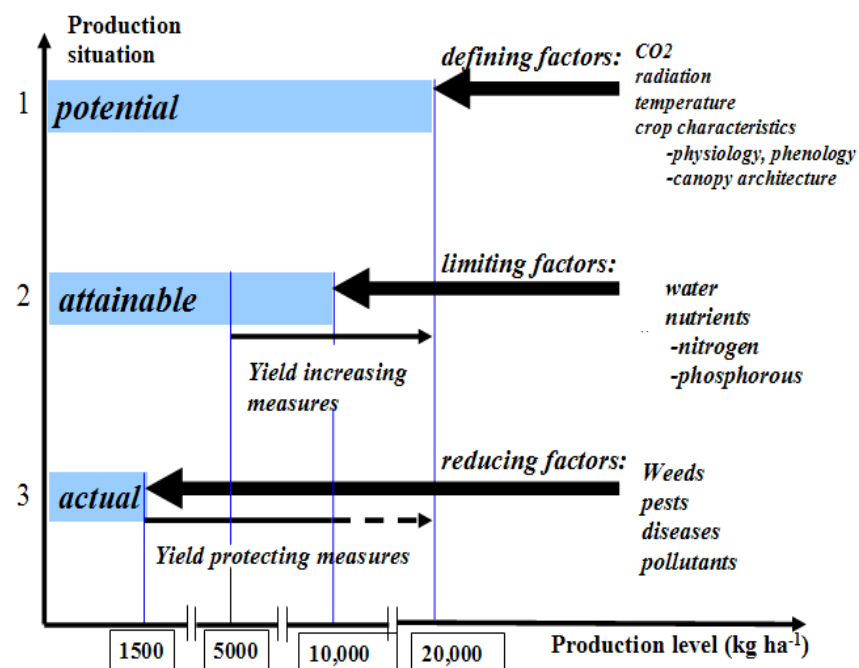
Production situation

1 potential

defining factors: CO2
radiation
temperature
crop characteristics
-physiology, phenology
-canopy architecture

2 attainable

limiting factors: water
nutrients
-nitrogen
-phosphorous

Yield increasing measures

3 actual

reducing factors: Weeds
pests
diseases
pollutants

Yield protecting measures

1500 5000 10,000 20,000

Production level (kg ha$^{-1}$)